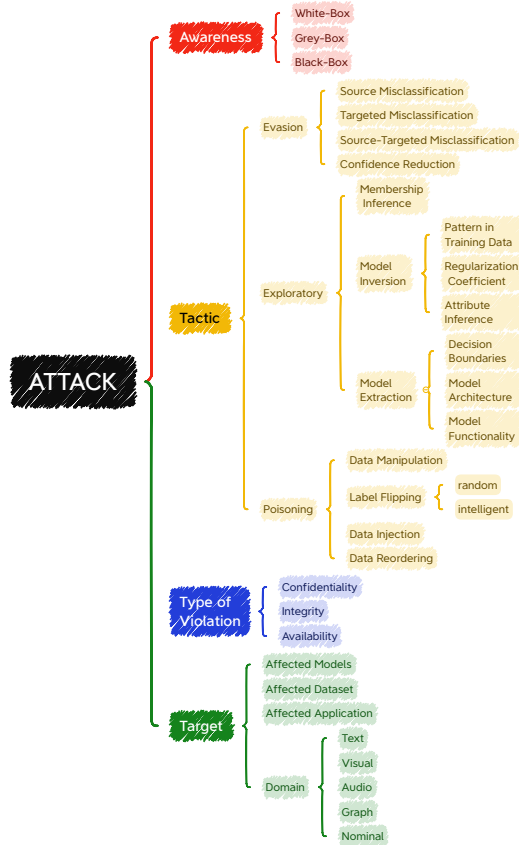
ATTACK

Awareness
White-Box
Grey-Box
Black-Box

Tactic
Evasion
Source Misclassification
Targeted Misclassification
Source-Targeted Misclassification
Confidence Reduction
Exploratory
Membership Inference
Model Inversion
Pattern in Training Data
Regularization Coefficient
Attribute Inference
Model Extraction
Decision Boundaries
Model Architecture
Model Functionality
Poisoning
Data Manipulation
Label Flipping
random
intelligent
Data Injection
Data Reordering

Type of Violation
Confidentiality
Integrity
Availability

Target
Affected Models
Affected Dataset
Affected Application
Domain
Text
Visual
Audio
Graph
Nominal